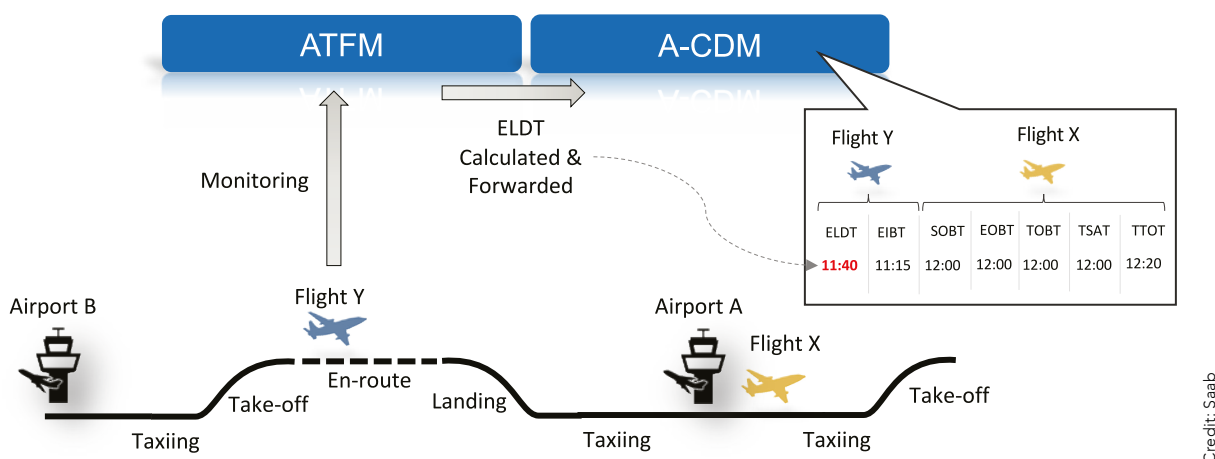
ATFM

A-CDM

Monitoring

ELDT Calculated & Forwarded

Flight Y

Flight X

| ELDT | EIBT | SOBT | EOBT | TOBT | TSAT | TTOT |
|---|---|---|---|---|---|---|
| 11:40 | 11:15 | 12:00 | 12:00 | 12:00 | 12:00 | 12:20 |

Airport B

Flight Y

Airport A

Flight X

En-route

Take-off

Landing

Take-off

Taxiing

Taxiing

Taxiing

Credit: Saab